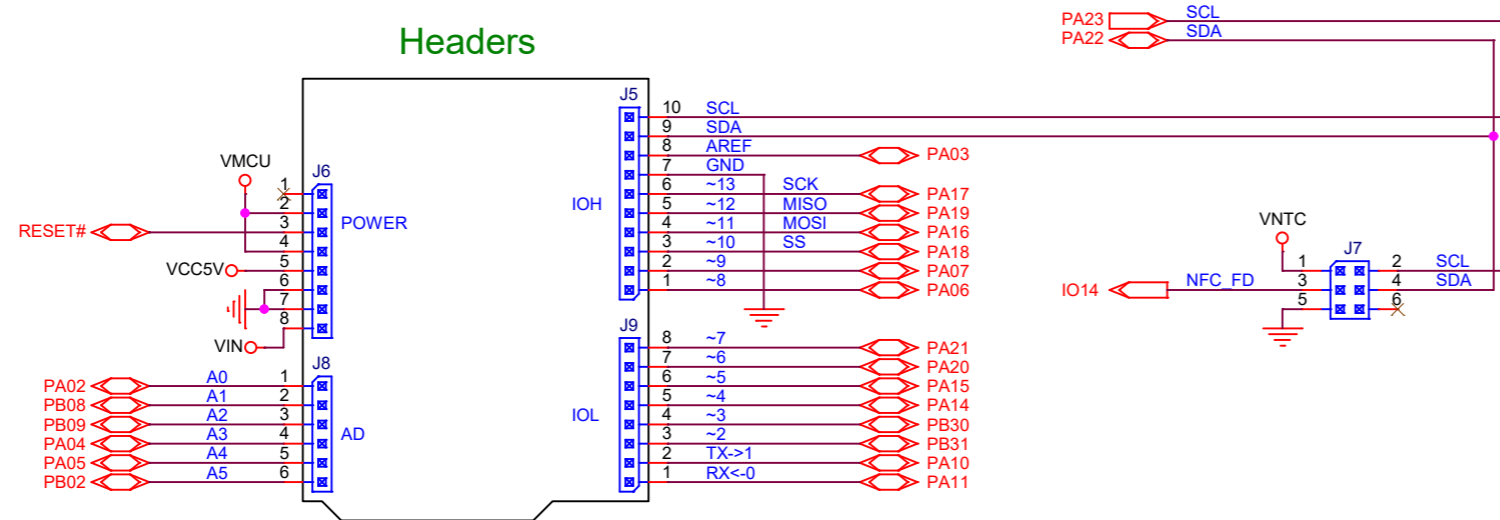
Headers

PA23 SCL
PA22 SDA

J5
10 SCL
9 SDA
8 AREF PA03
7 GND
IOH
6 ~13 SCK PA17
5 ~12 MISO PA19
4 ~11 MOSI PA16
3 ~10 SS PA18
2 ~9 PA07
1 ~8 PA06

VMCU
J6
1
2
RESET# 3 POWER
4
5
VCC5V 6
7
8
VIN

J8
PA02 A0 1
PB08 A1 2
PA2 PB09 A2 3
PA04 A3 4 AD
PA05 A4 5
PB02 A5 6

J9
8 ~7 PA21
7 ~6 PA20
6 ~5 PA15
IOL
5 ~4 PA14
4 ~3 PB30
3 ~2 PB31
2 TX->1 PA10
1 RX<-0 PA11

VNTC
J7
1 2 SCL
IO14 NFC_FD 3 4 SDA
5 6